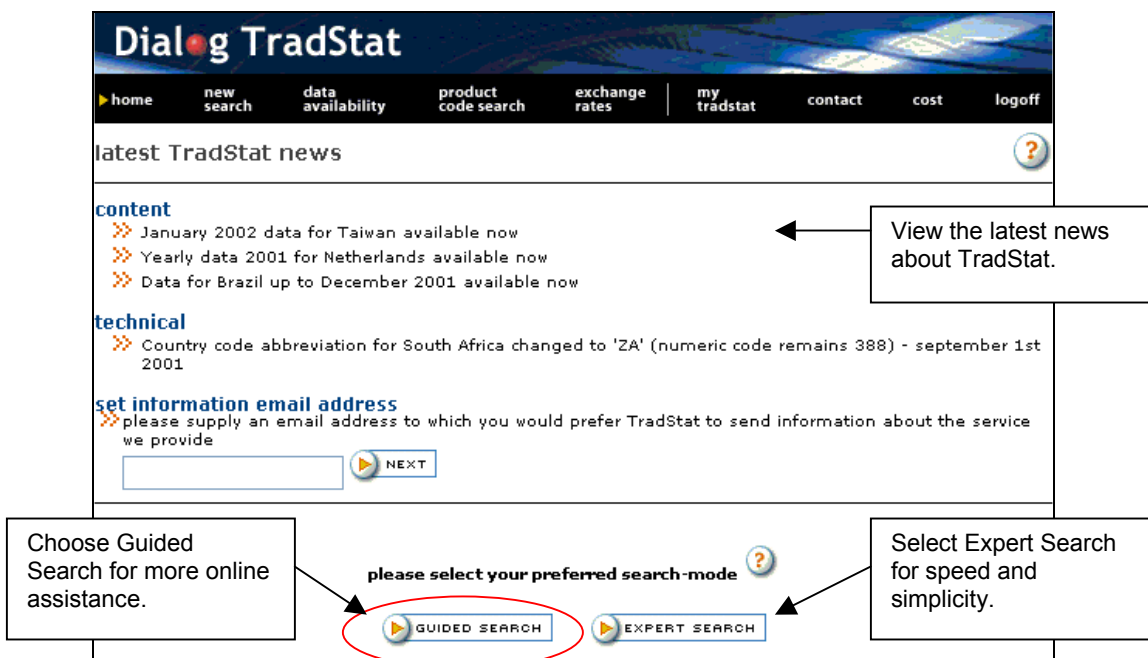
Dialog TradStat

home | new search | data availability | product code search | exchange rates | my tradstat | contact | cost | logoff

latest TradStat news

?

content

January 2002 data for Taiwan available now

Yearly data 2001 for Netherlands available now

Data for Brazil up to December 2001 available now

View the latest news about TradStat.

technical

Country code abbreviation for South Africa changed to 'ZA' (numeric code remains 388) - september 1st 2001

set information email address

please supply an email address to which you would prefer TradStat to send information about the service we provide

NEXT

Choose Guided Search for more online assistance.

please select your preferred search-mode

?

Select Expert Search for speed and simplicity.

GUIDED SEARCH

EXPERT SEARCH